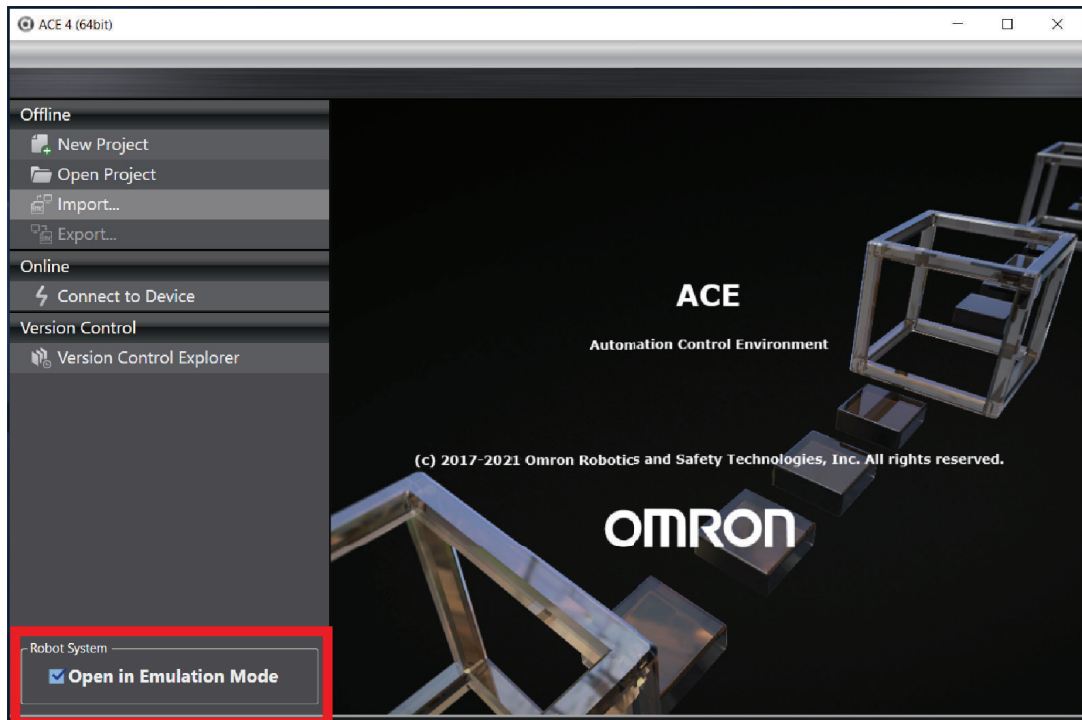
ACE 4 (64bit)

Offline
New Project
Open Project
Import...
Export...
Online
Connect to Device
Version Control
Version Control Explorer

ACE

Automation Control Environment

(c) 2017-2021 Omron Robotics and Safety Technologies, Inc. All rights reserved.

OMRON

Robot System
Open in Emulation Mode